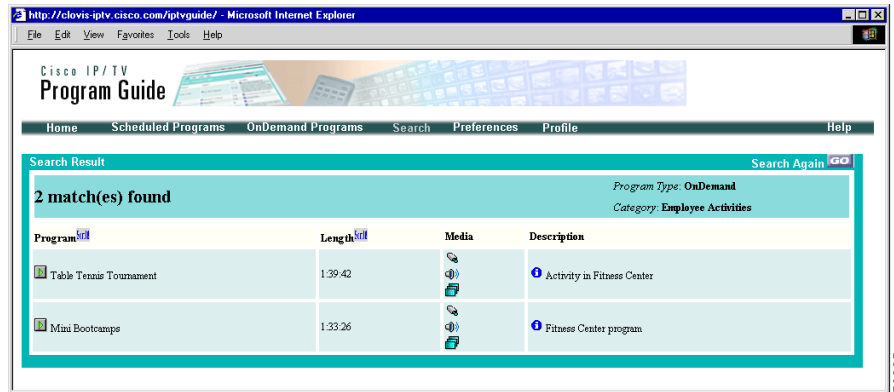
http://clovis-iptv.cisco.com/iptvguide/ - Microsoft Internet Explorer

File Edit View Favorites Tools Help

Cisco IP/TV
Program Guide

Home Scheduled Programs OnDemand Programs Search Preferences Profile Help

Search Result

Search Again GO

2 match(es) found

Program Type: OnDemand
Category: Employee Activities

| Program Sort | Length Sort | Media | Description |
|---|---|---|---|
| Table Tennis Tournament | 1:39:42 | | Activity in Fitness Center |
| Mini Bootcamps | 1:33:26 | | Fitness Center program |